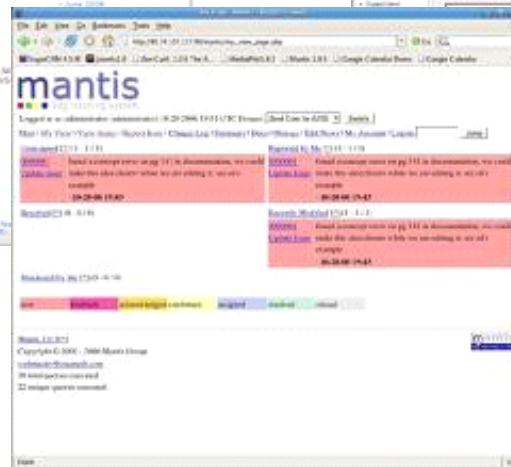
File Edit View Go Bookmarks Tools Help

mantis

Logged in as: administrator (administrator) 10-20-2006 19:51 UTC Project: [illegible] Switch

Main | My View | View Issues | Report Issue | Change Log | Summary | Docs | Manage | Edit News | My Account | Logout Jump

Unassigned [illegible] (1 - 1 / 1)

0000001 Update Issue Found a typo in the documentation, we could make this issue clearer while we are editing it, so as an example
10-20-06 19:43

Reported by Me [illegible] (1 - 1 / 1)

0000001 Update Issue Found a typo in the documentation, we could make this issue clearer while we are editing it, so as an example
10-20-06 19:43

Resolved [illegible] (0 - 0 / 0)

Recently Modified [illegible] (1 - 1 / 1)

0000001 Update Issue Found a typo in the documentation, we could make this issue clearer while we are editing it, so as an example
10-20-06 19:43

Monitored by Me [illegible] (0 - 0 / 0)

| new | feedback | acknowledged | confirmed | assigned | resolved | closed |
|---|---|---|---|---|---|---|

Mantis 1.0.5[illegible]
Copyright © 2000 - 2006 Mantis Group
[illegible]
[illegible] total queries executed
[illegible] unique queries executed

Done